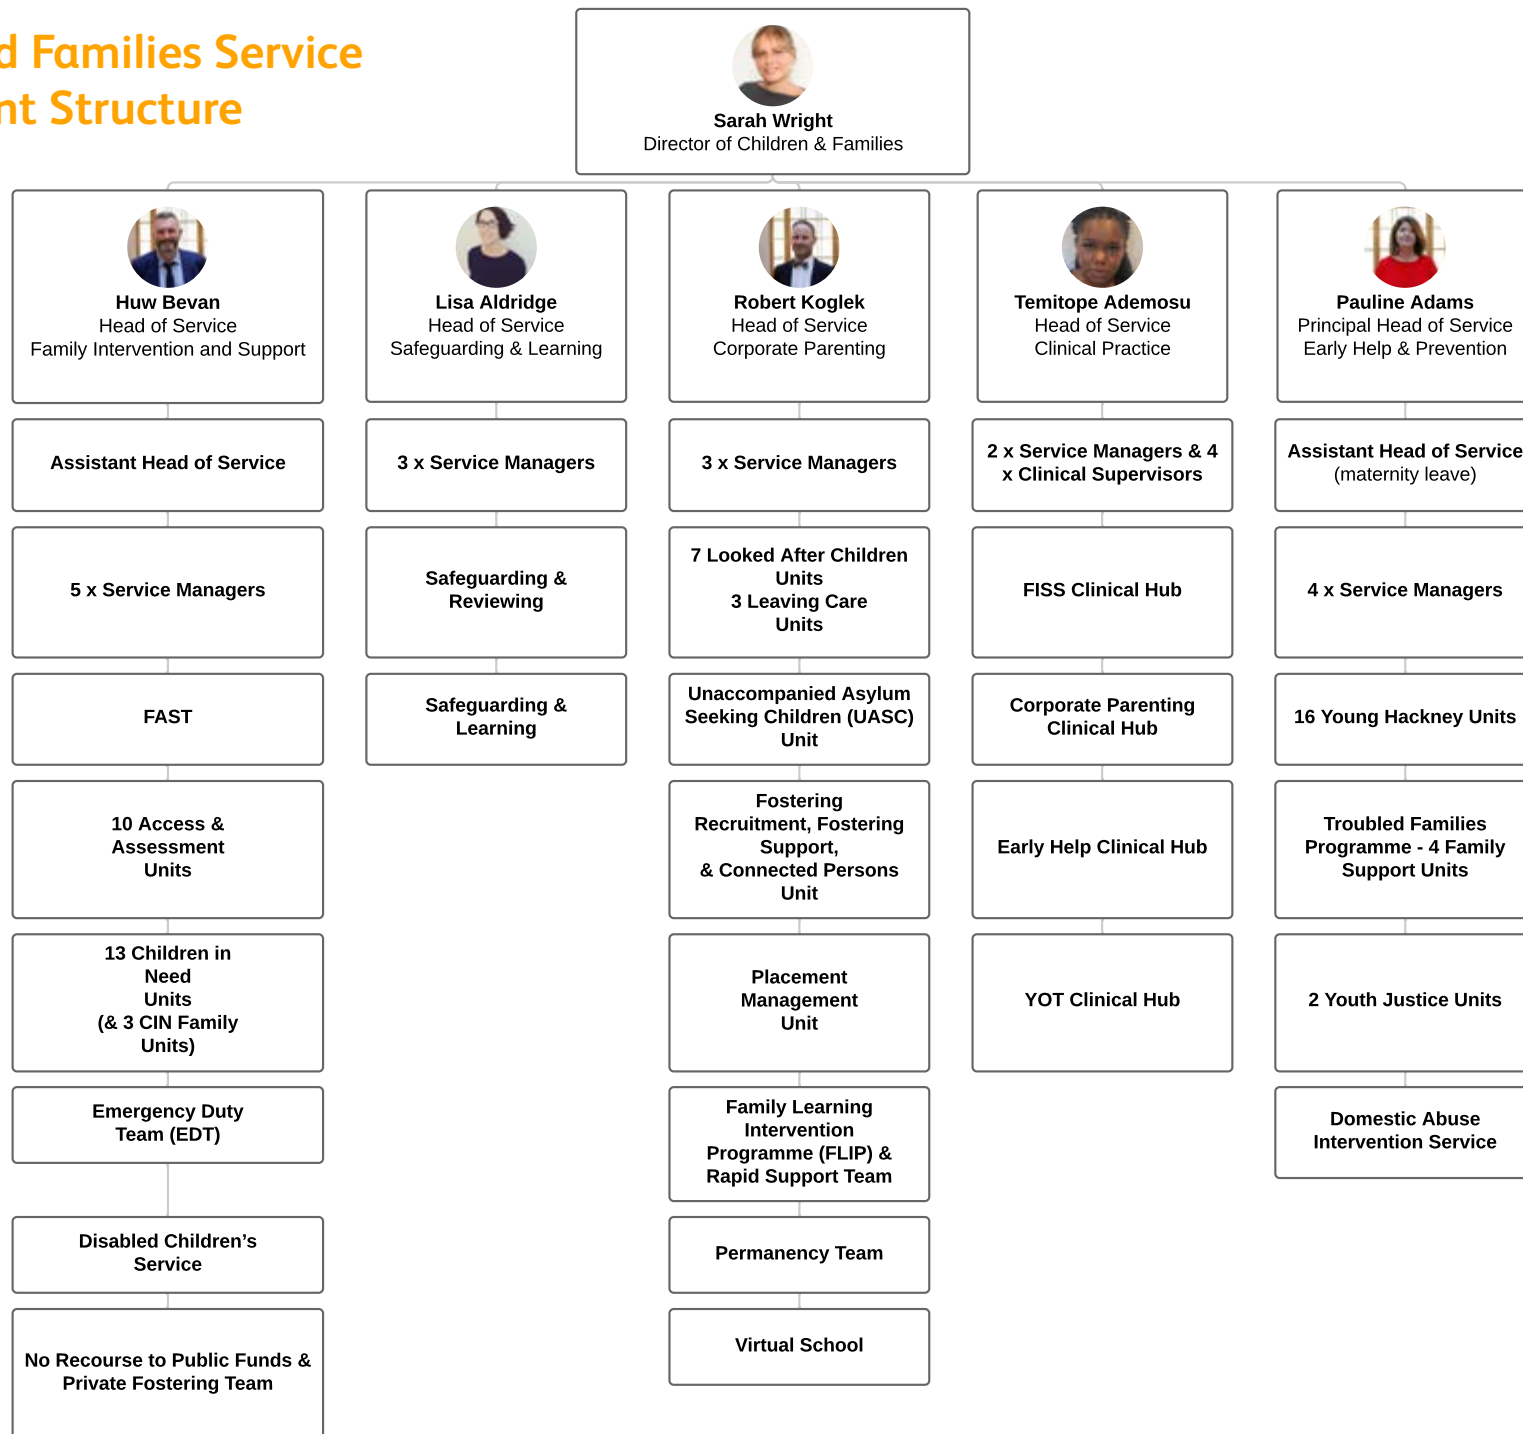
d Families Service
nt Structure

Sarah Wright
Director of Children & Families

Huw Bevan
Head of Service
Family Intervention and Support

Assistant Head of Service

5 x Service Managers

FAST

10 Access & Assessment Units

13 Children in Need Units (& 3 CIN Family Units)

Emergency Duty Team (EDT)

Disabled Children’s Service

No Recourse to Public Funds & Private Fostering Team

Lisa Aldridge
Head of Service
Safeguarding & Learning

3 x Service Managers

Safeguarding & Reviewing

Safeguarding & Learning

Robert Koglek
Head of Service
Corporate Parenting

3 x Service Managers

7 Looked After Children Units
3 Leaving Care Units

Unaccompanied Asylum Seeking Children (UASC) Unit

Fostering Recruitment, Fostering Support,
& Connected Persons Unit

Placement Management Unit

Family Learning Intervention Programme (FLIP) & Rapid Support Team

Permanency Team

Virtual School

Temitope Ademosu
Head of Service
Clinical Practice

2 x Service Managers & 4 x Clinical Supervisors

FISS Clinical Hub

Corporate Parenting Clinical Hub

Early Help Clinical Hub

YOT Clinical Hub

Pauline Adams
Principal Head of Service
Early Help & Prevention

Assistant Head of Service
(maternity leave)

4 x Service Managers

16 Young Hackney Units

Troubled Families Programme - 4 Family Support Units

2 Youth Justice Units

Domestic Abuse Intervention Service